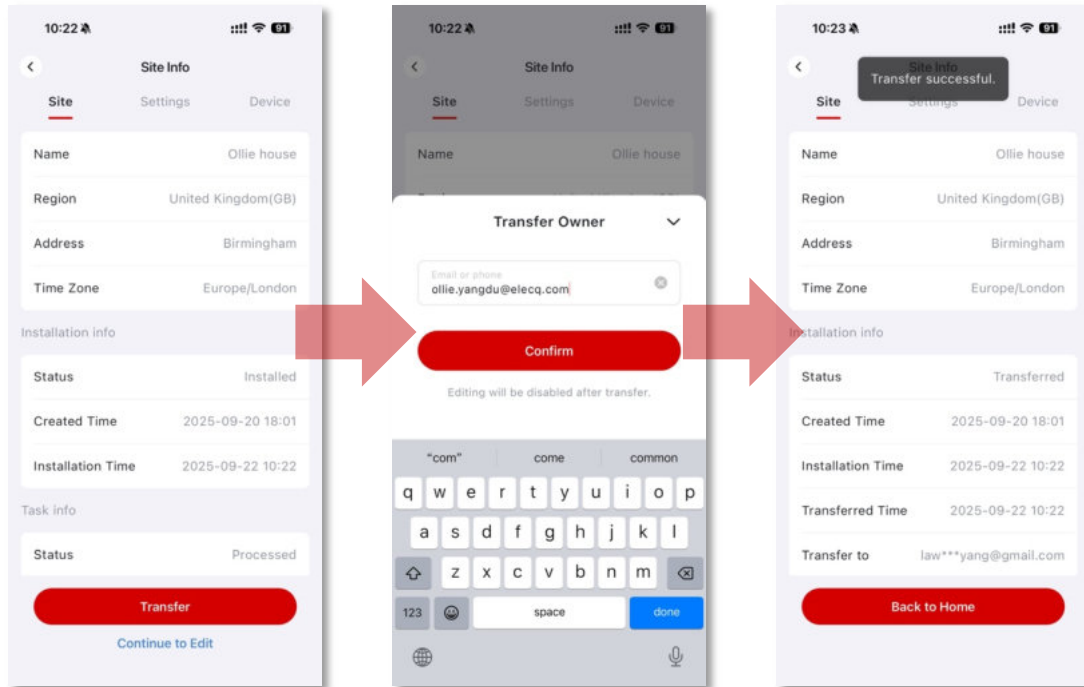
10:22

91

Site Info

Site Settings Device

Name Ollie house

Region United Kingdom(GB)

Address Birmingham

Time Zone Europe/London

Installation info

Status Installed

Created Time 2025-09-20 18:01

Installation Time 2025-09-22 10:22

Task info

Status Processed

Transfer

Continue to Edit

10:22

91

Site Info

Site Settings Device

Name Ollie house

Transfer Owner

Email or phone

ollie.yangdu@elecq.com

Confirm

Editing will be disabled after transfer.

"com" come common

q w e r t y u i o p

a s d f g h j k l

z x c v b n m

123 space done

10:23

91

Site Info

Transfer successful.

Site Settings Device

Name Ollie house

Region United Kingdom(GB)

Address Birmingham

Time Zone Europe/London

Installation info

Status Transferred

Created Time 2025-09-20 18:01

Installation Time 2025-09-22 10:22

Transferred Time 2025-09-22 10:22

Transfer to law***yang@gmail.com

Back to Home